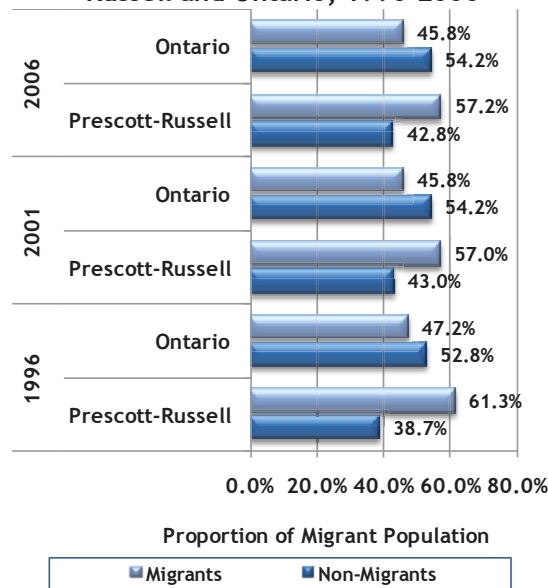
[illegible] Russell and Ontario, 1996-2006

2006

Ontario

45.8%

54.2%

Prescott-Russell

57.2%

42.8%

2001

Ontario

45.8%

54.2%

Prescott-Russell

57.0%

43.0%

1996

Ontario

47.2%

52.8%

Prescott-Russell

61.3%

38.7%

0.0% 20.0% 40.0% 60.0% 80.0%

Proportion of Migrant Population

Migrants Non-Migrants